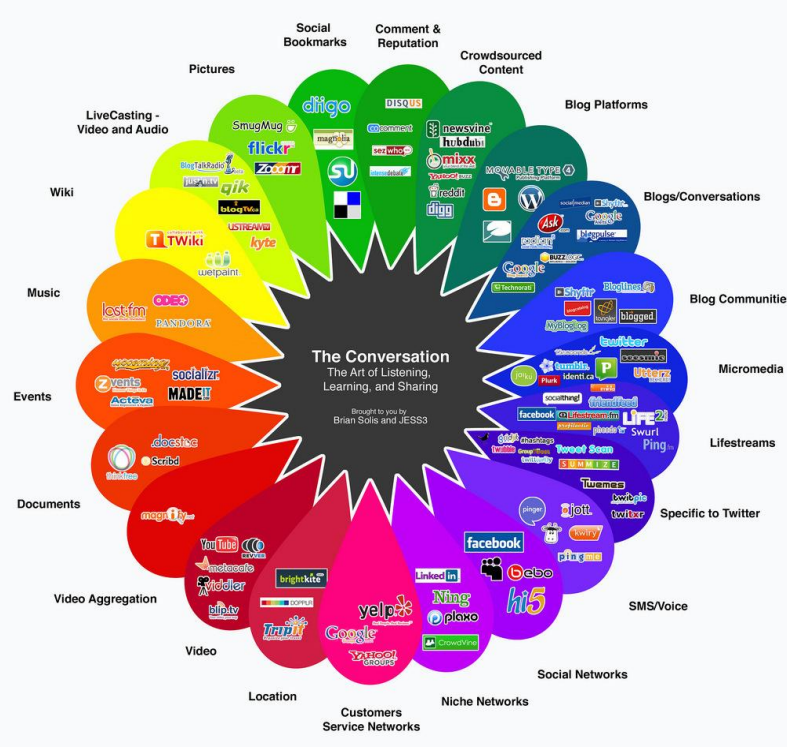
Social Bookmarks

Comment & Reputation

Crowdsourced Content

Blog Platforms

Blogs/Conversations

Blog Communitie

Micromedia

Lifestreams

Specific to Twitter

SMS/Voice

Social Networks

Niche Networks

Customers Service Networks

Location

Video

Video Aggregation

Documents

Events

Music

Wiki

LiveCasting - Video and Audio

Pictures

diigo
magnolia
DISQUS
cocomment
sezwho
intensedebate
newsvine
hubdub
mixx
YAHOO! answers
reddit
digg
MOVABLE TYPE 4
Ask
Google
blogpulse
Technorati
BUZZ
Shyftr
Bloglines
MyBlogLog
blogged
twitter
tumblr
identi.ca
Plurk
Uterz
socialthing!
friendfeed
facebook
Lifestream.fm
LIFE2
Swurl
Ping.fm
Tweet Scan
SUMMIZE
Twemes
twitpic
twitxr
pinger
jott
kwiry
pingme
facebook
bebo
hi5
LinkedIn
Ning
plaxo
CrowdVine
yelp
Google
YAHOO! GROUPS
brightkite
DOPPLR
Tripit
YouTube
REVVER
metacafe
viddler
blip.tv
magnify
.docstoc
Scribd
Slideshare
Zvents
socializr
Acteva
MADE IT
upcoming
last.fm
ODEO
PANDORA
TWiki
wetpaint
BlogTalkRadio
justin.tv
qik
blogTV
USTREAM
kyte
SmugMug
flickr
Zooomr

The Conversation
The Art of Listening, Learning, and Sharing

Brought to you by
Brian Solis and JESS3